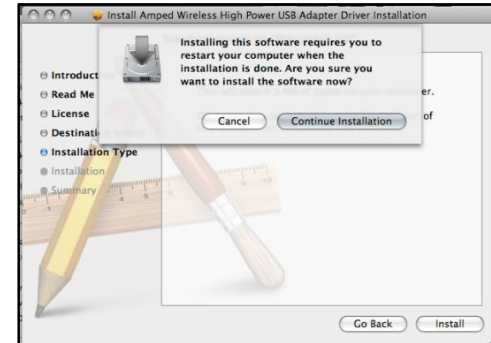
Install Amped Wireless High Power USB Adapter Driver Installation

Installing this software requires you to restart your computer when the installation is done. Are you sure you want to install the software now?

Cancel
Continue Installation

Introduct
Read Me
License
Destinati
Installation Type
Installation
Summary

er.
of

Go Back
Install